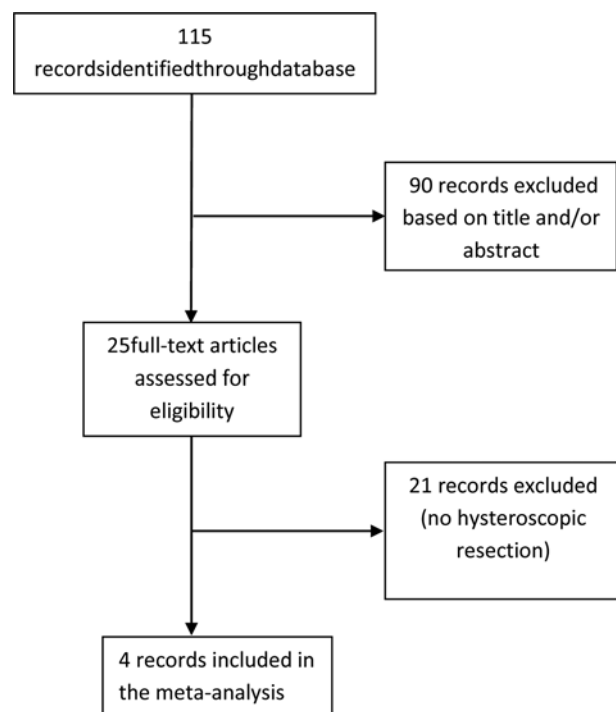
115
recordsidentifiedthroughdatabase

90 records excluded based on title and/or abstract

25full-text articles assessed for eligibility

21 records excluded (no hysteroscopic resection)

4 records included in the meta-analysis